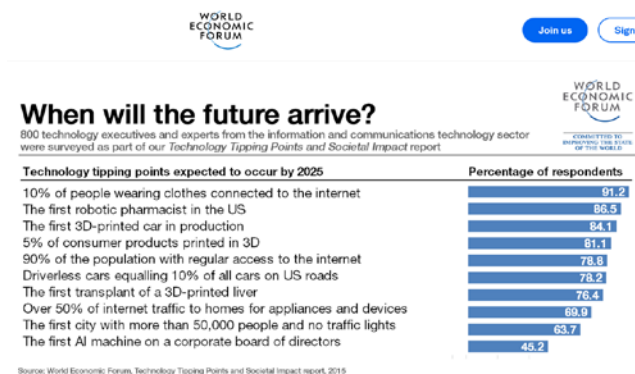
WORLD ECONOMIC FORUM

Join us

Sign

When will the future arrive?

800 technology executives and experts from the information and communications technology sector were surveyed as part of our *Technology Tipping Points and Societal Impact* report

WORLD ECONOMIC FORUM

COMMITTED TO IMPROVING THE STATE OF THE WORLD

| Technology tipping points expected to occur by 2025 | Percentage of respondents |
|---|---|
| 10% of people wearing clothes connected to the internet | 91.2 |
| The first robotic pharmacist in the US | 86.5 |
| The first 3D-printed car in production | 84.1 |
| 5% of consumer products printed in 3D | 81.1 |
| 90% of the population with regular access to the internet | 78.8 |
| Driverless cars equalling 10% of all cars on US roads | 78.2 |
| The first transplant of a 3D-printed liver | 76.4 |
| Over 50% of internet traffic to homes for appliances and devices | 69.9 |
| The first city with more than 50,000 people and no traffic lights | 63.7 |
| The first AI machine on a corporate board of directors | 45.2 |

Source: World Economic Forum, Technology Tipping Points and Societal Impact report, 2015